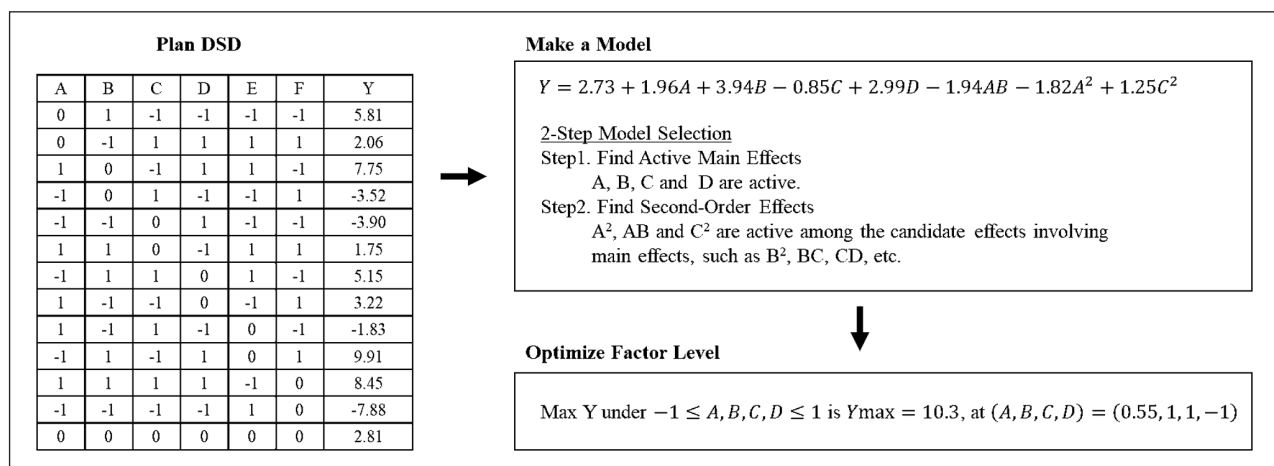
Plan DSD

| A | B | C | D | E | F | Y |
|---|---|---|---|---|---|---|
| 0 | 1 | -1 | -1 | -1 | -1 | 5.81 |
| 0 | -1 | 1 | 1 | 1 | 1 | 2.06 |
| 1 | 0 | -1 | 1 | 1 | -1 | 7.75 |
| -1 | 0 | 1 | -1 | -1 | 1 | -3.52 |
| -1 | -1 | 0 | 1 | -1 | -1 | -3.90 |
| 1 | 1 | 0 | -1 | 1 | 1 | 1.75 |
| -1 | 1 | 1 | 0 | 1 | -1 | 5.15 |
| 1 | -1 | -1 | 0 | -1 | 1 | 3.22 |
| 1 | -1 | 1 | -1 | 0 | -1 | -1.83 |
| -1 | 1 | -1 | 1 | 0 | 1 | 9.91 |
| 1 | 1 | 1 | 1 | -1 | 0 | 8.45 |
| -1 | -1 | -1 | -1 | 1 | 0 | -7.88 |
| 0 | 0 | 0 | 0 | 0 | 0 | 2.81 |

Make a Model

$Y = 2.73 + 1.96A + 3.94B - 0.85C + 2.99D - 1.94AB - 1.82A^2 + 1.25C^2$

2-Step Model Selection
Step1. Find Active Main Effects
A, B, C and D are active.
Step2. Find Second-Order Effects
$A^2$, AB and $C^2$ are active among the candidate effects involving main effects, such as $B^2$, BC, CD, etc.

Optimize Factor Level

Max Y under $-1 \leq A, B, C, D \leq 1$ is $Y\max = 10.3$, at $(A, B, C, D) = (0.55, 1, 1, -1)$